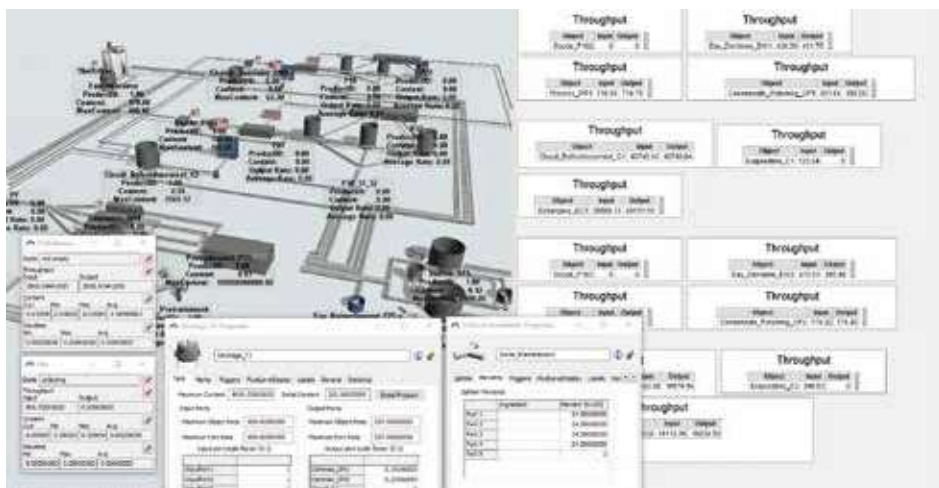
Throughput

Throughput

Throughput

Throughput

Throughput

Throughput

Throughput

Throughput

Throughput

Throughput

Throughput

Throughput

Throughput

Object Input Output

Object Input Output

Object Input Output

Object Input Output

Object Input Output

Object Input Output

Object Input Output

Object Input Output

Object Input Output

Object Input Output

Object Input Output

Object Input Output

Productivity
Content
Input
Output Rate
Average Rate

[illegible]